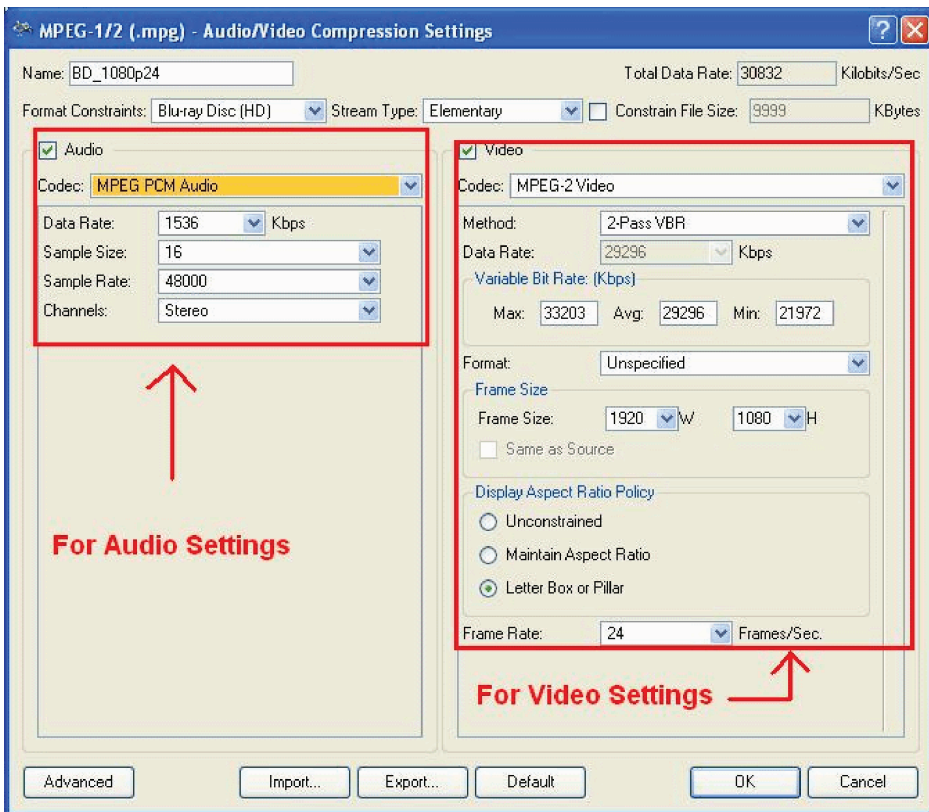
MPEG-1/2 (.mpg) - Audio/Video Compression Settings

Name: BD_1080p24

Total Data Rate: 30832 Kilobits/Sec

Format Constraints: Blu-ray Disc (HD) Stream Type: Elementary Constrain File Size: 9999 KBytes

Audio

Codec: MPEG PCM Audio

Data Rate: 1536 Kbps
Sample Size: 16
Sample Rate: 48000
Channels: Stereo

For Audio Settings

Video

Codec: MPEG-2 Video

Method: 2-Pass VBR
Data Rate: 29296 Kbps

Variable Bit Rate: (Kbps)
Max: 33203 Avg: 29296 Min: 21972

Format: Unspecified

Frame Size
Frame Size: 1920 W 1080 H
Same as Source

Display Aspect Ratio Policy
Unconstrained
Maintain Aspect Ratio
Letter Box or Pillar

Frame Rate: 24 Frames/Sec.

For Video Settings

Advanced Import... Export... Default OK Cancel